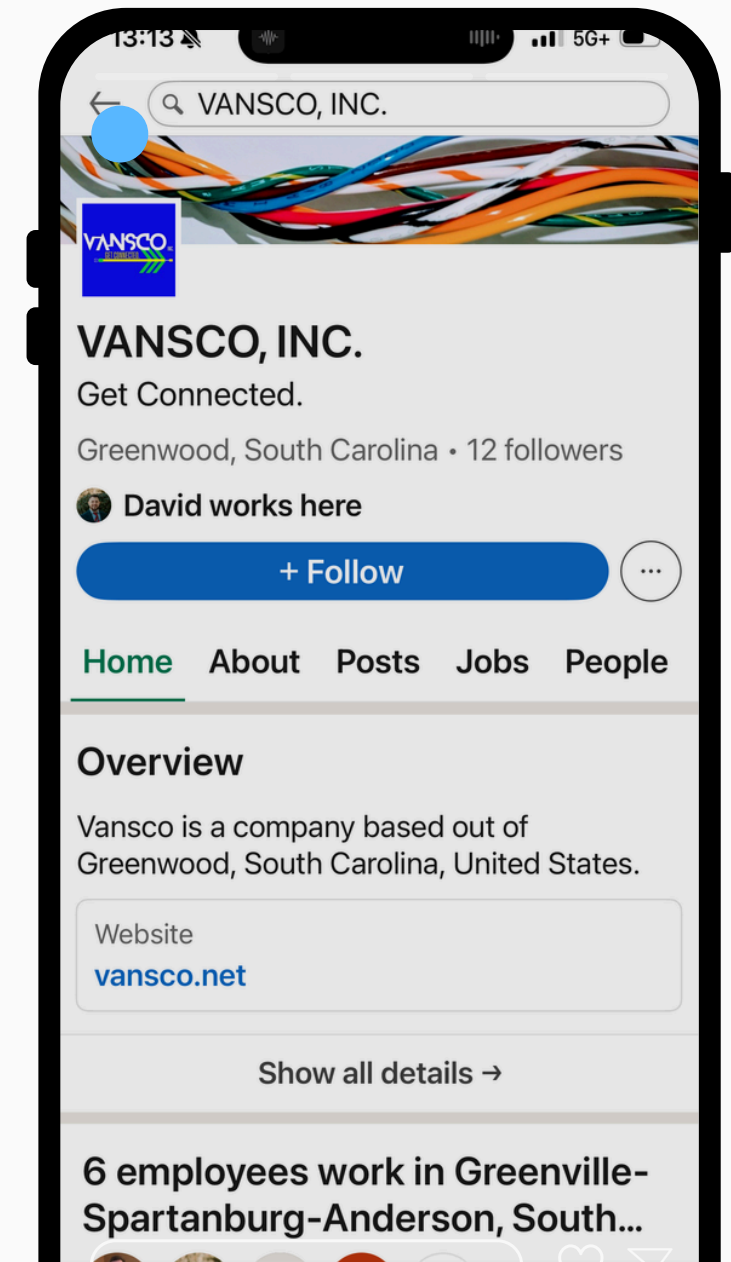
13:13

5G+

VANSCO, INC.

VANSCO INC
GET CONNECTED.

VANSCO, INC.

Get Connected.

Greenwood, South Carolina • 12 followers

David works here

+ Follow

Home About Posts Jobs People

Overview

Vansco is a company based out of Greenwood, South Carolina, United States.

Website
vansco.net

Show all details →

6 employees work in Greenville-Spartanburg-Anderson, South...